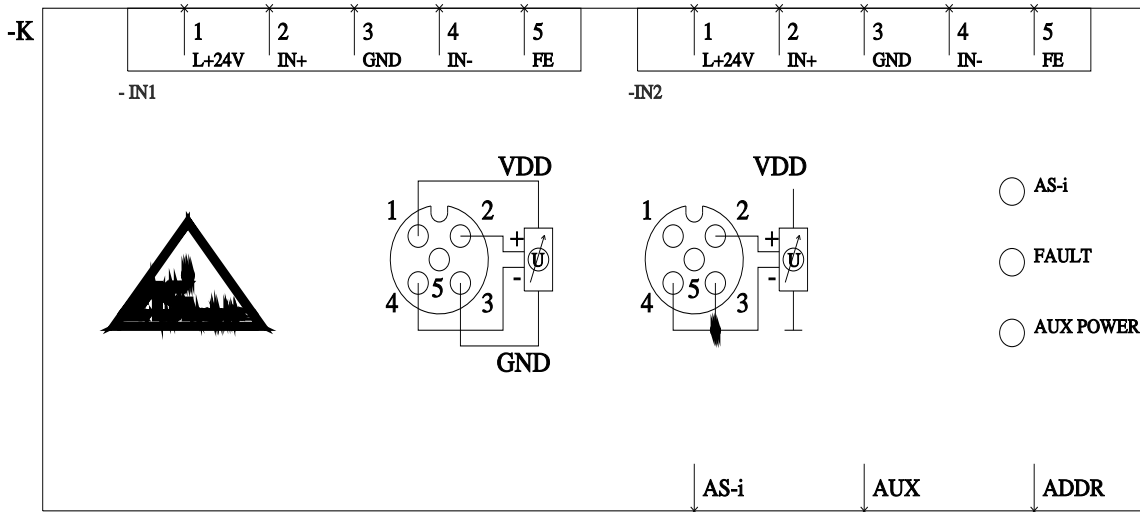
-K

| 1 L+24V | 2 IN+ | 3 GND | 4 IN- | 5 FE |
|---|---|---|---|---|

- IN1

| 1 L+24V | 2 IN+ | 3 GND | 4 IN- | 5 FE |
|---|---|---|---|---|

-IN2

VDD
1 2
+
U
-
4 5 3
GND

VDD
1 2
+
U
-
4 5 3

AS-i
FAULT
AUX POWER

AS-i
AUX
ADDR